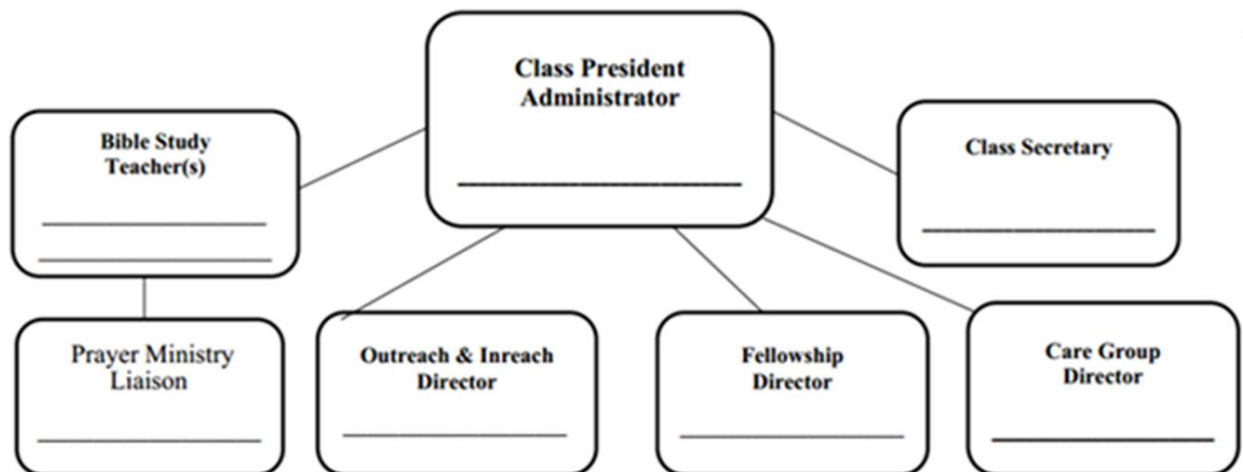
Class President Administrator
_______________

Bible Study Teacher(s)
_______________
_______________

Class Secretary
_______________

Prayer Ministry Liaison
_______________

Outreach & Inreach Director
_______________

Fellowship Director
_______________

Care Group Director
_______________